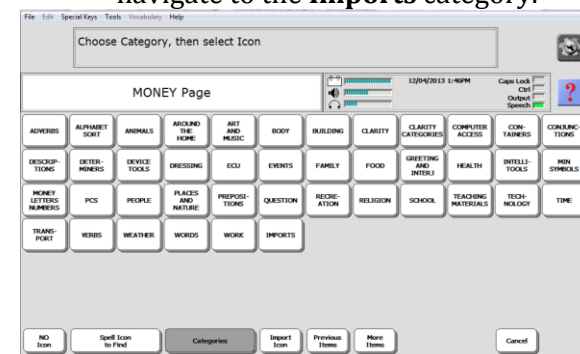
navigate to the **Imports** category.

File Edit Special Keys Tools Vocabulary Help

Choose Category, then select Icon

MONEY Page

12/04/2013 1:46PM

Caps Lock
Ctrl
Output
Speech

?

| ADVERBS | ALPHABET SORT | ANIMALS | AROUND THE HOME | ART AND MUSIC | BODY | BUILDING | CLARITY | CLARITY CATEGORIES | COMPUTER ACCESS | CON-TAINERS | CONJUNC-TIONS |
|---|---|---|---|---|---|---|---|---|---|---|---|
| DESCRIP-TIONS | DETER-MINERS | DEVICE TOOLS | DRESSING | ECU | EVENTS | FAMILY | FOOD | GREETING AND INTERJ | HEALTH | INTELLI-TOOLS | MIN SYMBOLS |
| MONEY LETTERS NUMBERS | PCS | PEOPLE | PLACES AND NATURE | PREPOSI-TIONS | QUESTION | RECRE-ATION | RELIGION | SCHOOL | TEACHING MATERIALS | TECH-NOLOGY | TIME |
| TRANS-PORT | VERBS | WEATHER | WORDS | WORK | IMPORTS | | | | | | |

NO Icon | Spell Icon to Find | Categories | Import Icon | Previous Items | More Items | Cancel